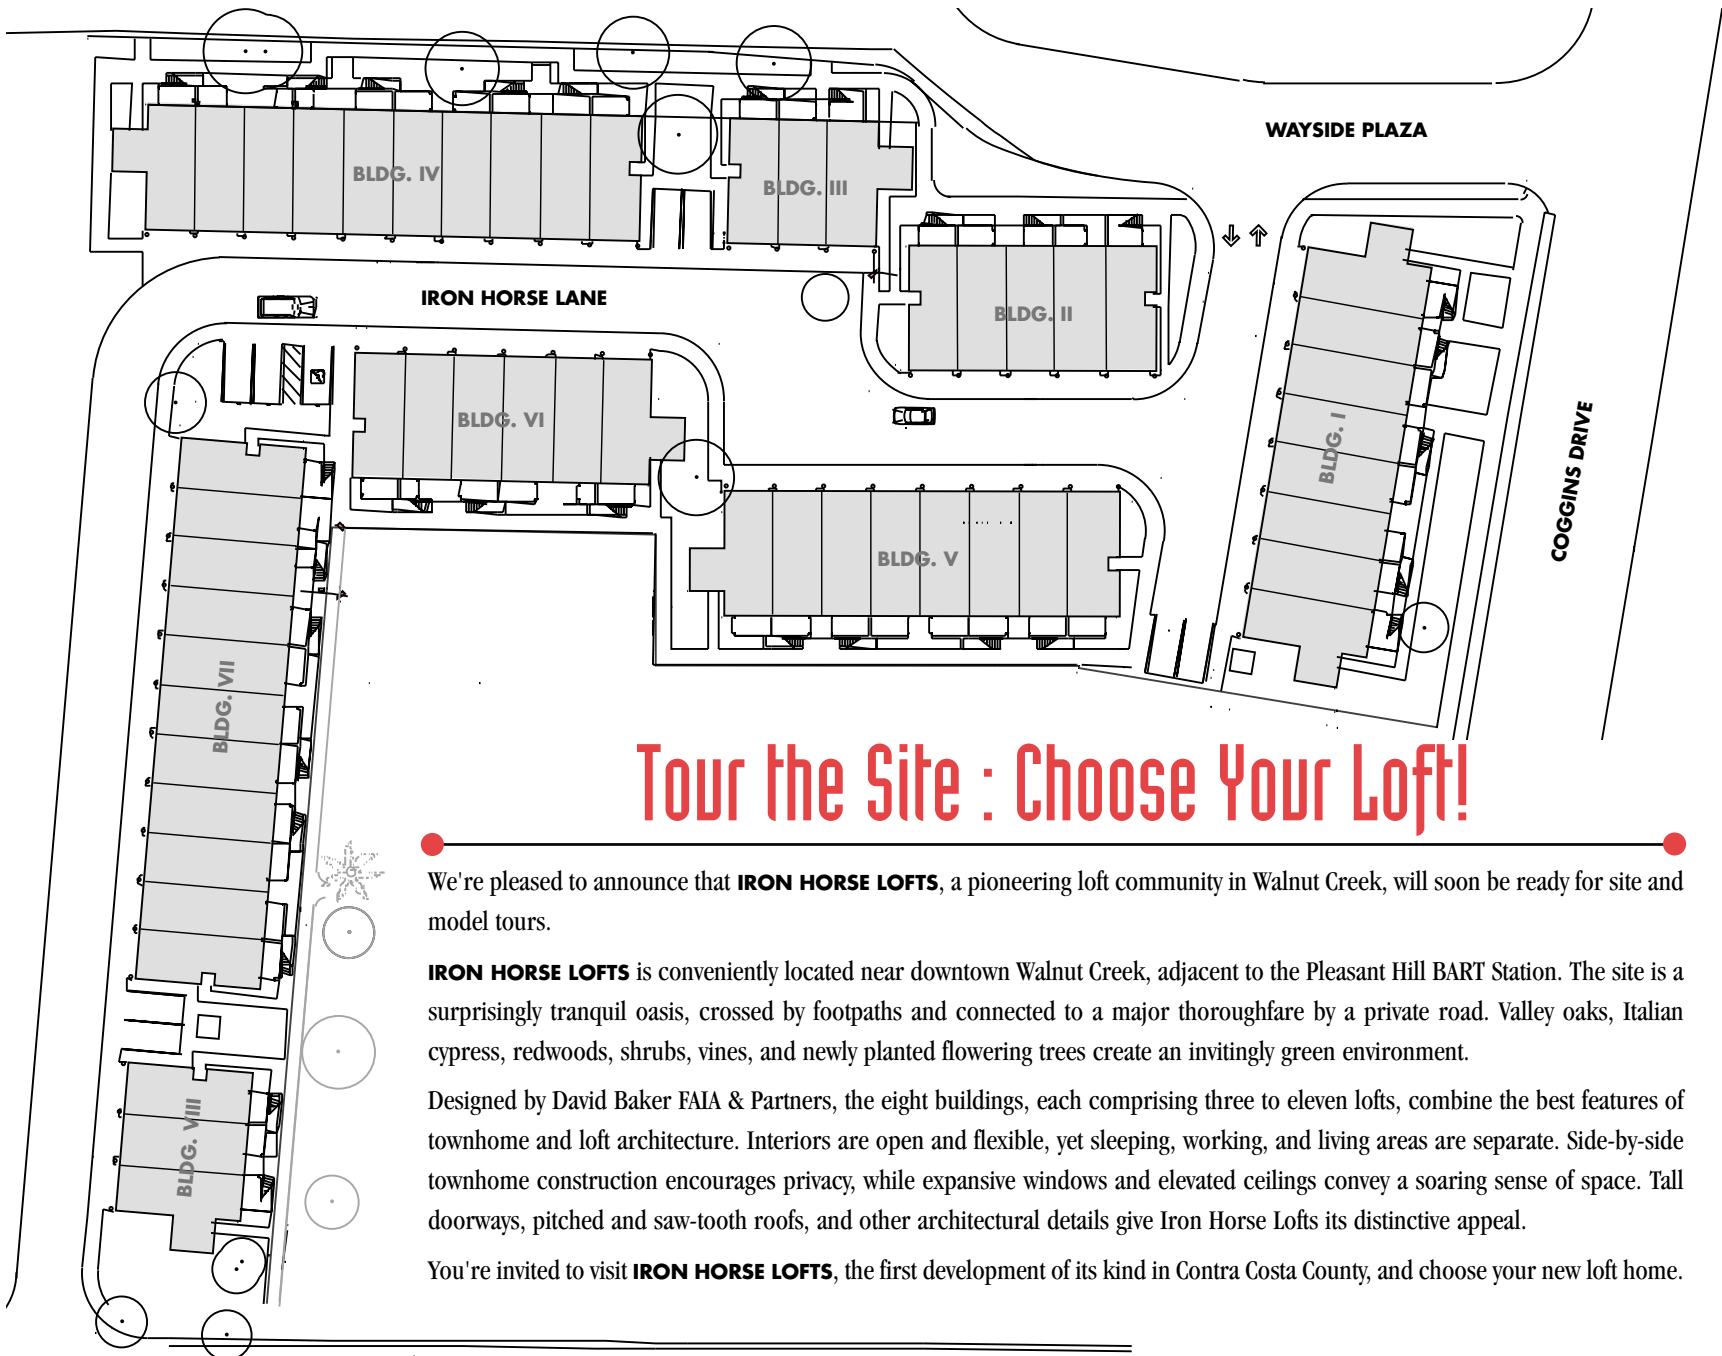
WAYSIDE PLAZA

BLDG. IV

BLDG. III

IRON HORSE LANE

BLDG. II

BLDG. I

COGGINS DRIVE

BLDG. VI

BLDG. V

BLDG. VII

BLDG. VIII

Tour the Site : Choose Your Loft!

We're pleased to announce that IRON HORSE LOFTS, a pioneering loft community in Walnut Creek, will soon be ready for site and model tours.

IRON HORSE LOFTS is conveniently located near downtown Walnut Creek, adjacent to the Pleasant Hill BART Station. The site is a surprisingly tranquil oasis, crossed by footpaths and connected to a major thoroughfare by a private road. Valley oaks, Italian cypress, redwoods, shrubs, vines, and newly planted flowering trees create an invitingly green environment.

Designed by David Baker FAIA & Partners, the eight buildings, each comprising three to eleven lofts, combine the best features of townhome and loft architecture. Interiors are open and flexible, yet sleeping, working, and living areas are separate. Side-by-side townhome construction encourages privacy, while expansive windows and elevated ceilings convey a soaring sense of space. Tall doorways, pitched and saw-tooth roofs, and other architectural details give Iron Horse Lofts its distinctive appeal.

You're invited to visit IRON HORSE LOFTS, the first development of its kind in Contra Costa County, and choose your new loft home.